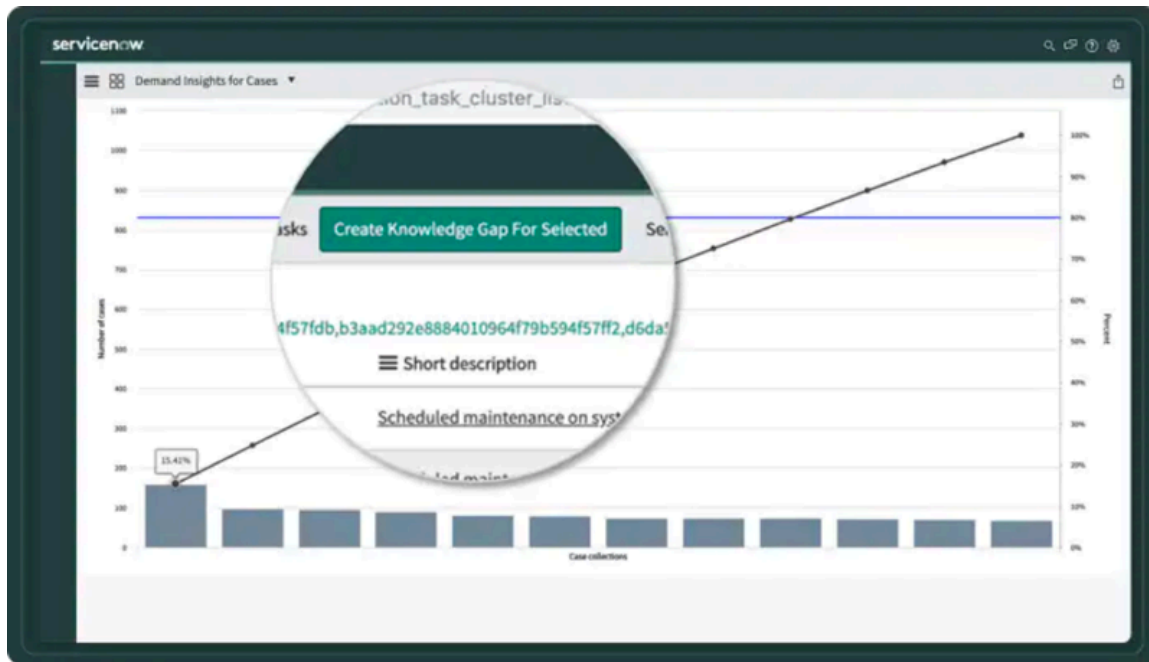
servicenow

Demand Insights for Cases ▾

1100
1000
900
800
700
600
500
400
300
200
100
0

Number of cases

15.42%

Case collections

100%
90%
80%
70%
60%
50%
40%
30%
20%
10%
0%

Percent

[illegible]ion_task_cluster_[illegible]

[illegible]sks Create Knowledge Gap For Selected Se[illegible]

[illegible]4f57fdb,b3aad292e8884010964f79b594f57ff2,d6da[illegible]

Short description

Scheduled maintenance on sys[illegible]

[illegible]